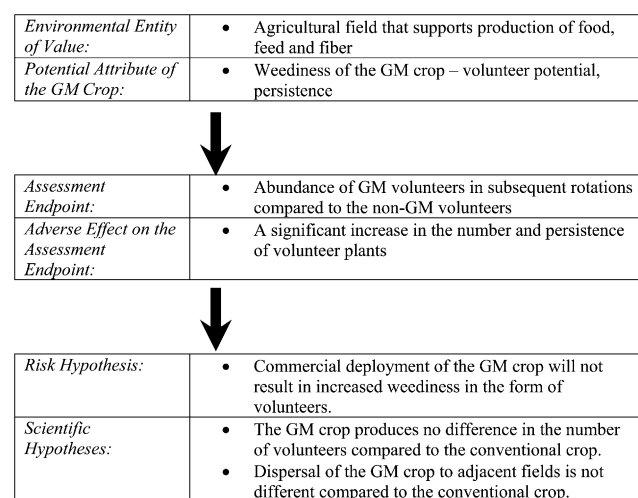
| Environmental Entity of Value: | • Agricultural field that supports production of food, feed and fiber |
|---|---|
| Potential Attribute of the GM Crop: | • Weediness of the GM crop – volunteer potential, persistence |

| Assessment Endpoint: | • Abundance of GM volunteers in subsequent rotations compared to the non-GM volunteers |
|---|---|
| Adverse Effect on the Assessment Endpoint: | • A significant increase in the number and persistence of volunteer plants |

| Risk Hypothesis: | • Commercial deployment of the GM crop will not result in increased weediness in the form of volunteers. |
|---|---|
| Scientific Hypotheses: | • The GM crop produces no difference in the number of volunteers compared to the conventional crop. • Dispersal of the GM crop to adjacent fields is not different compared to the conventional crop. |